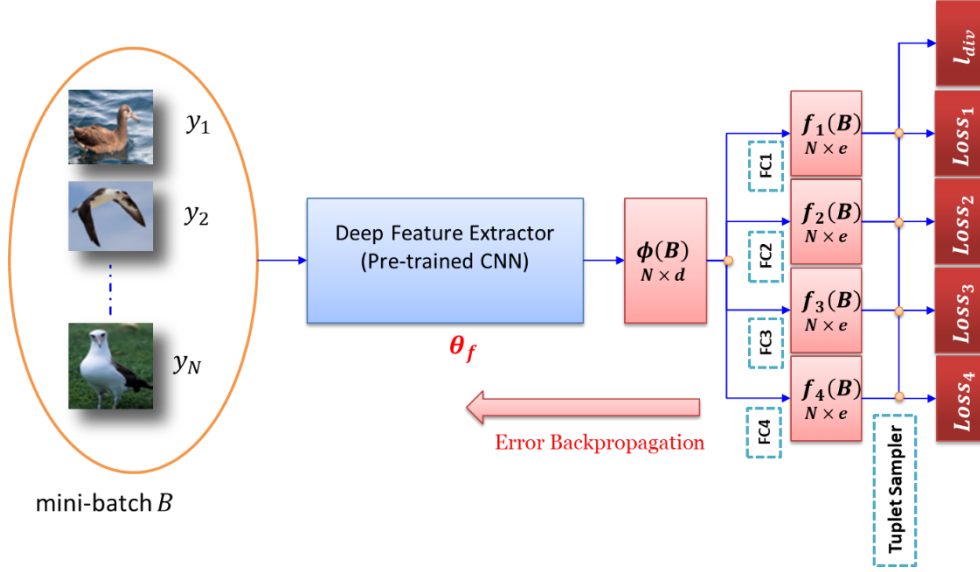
$y_1$

$y_2$

$y_N$

mini-batch $B$

Deep Feature Extractor (Pre-trained CNN)

$\theta_f$

$\phi(B)$ $N \times d$

Error Backpropagation

FC1

FC2

FC3

FC4

$f_1(B)$ $N \times e$

$f_2(B)$ $N \times e$

$f_3(B)$ $N \times e$

$f_4(B)$ $N \times e$

Tuplet Sampler

$l_{div}$

$Loss_1$

$Loss_2$

$Loss_3$

$Loss_4$